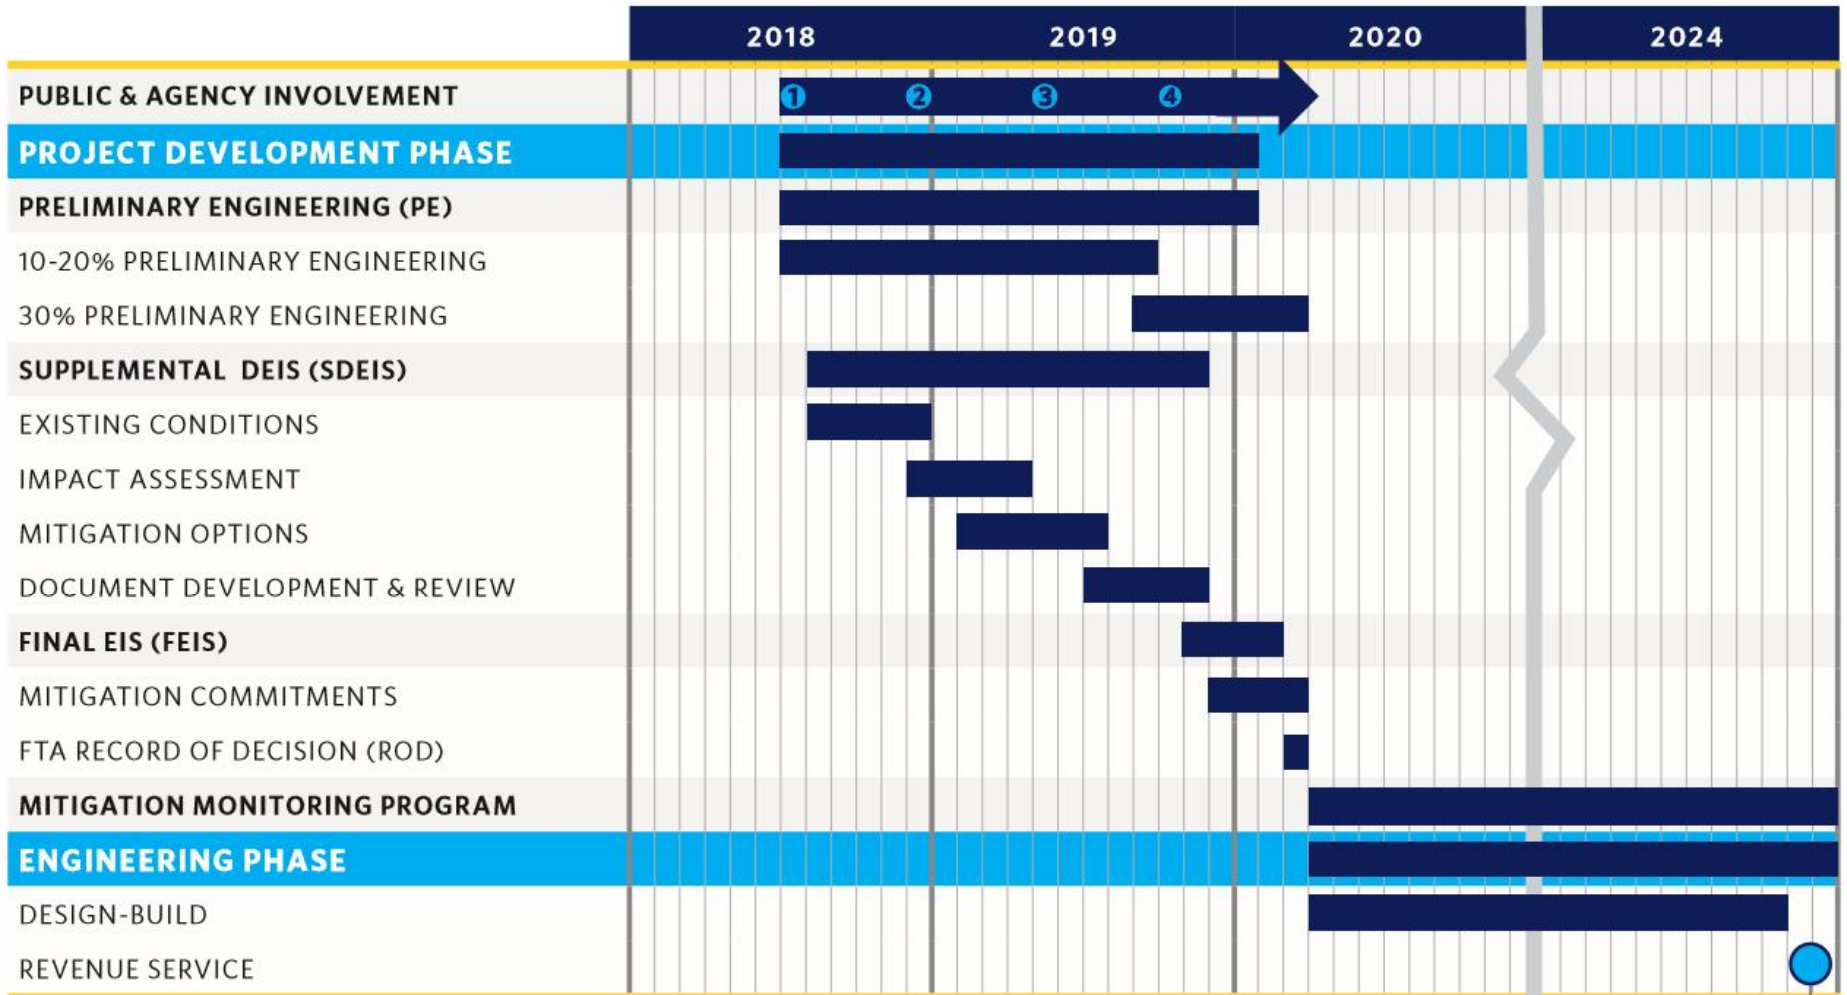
| | 2018 | 2019 | 2020 | 2024 |
|---|---|---|---|---|
| PUBLIC & AGENCY INVOLVEMENT | 1 2 | 3 4 | | |
| PROJECT DEVELOPMENT PHASE | | | | |
| PRELIMINARY ENGINEERING (PE) | | | | |
| 10-20% PRELIMINARY ENGINEERING | | | | |
| 30% PRELIMINARY ENGINEERING | | | | |
| SUPPLEMENTAL DEIS (SDEIS) | | | | |
| EXISTING CONDITIONS | | | | |
| IMPACT ASSESSMENT | | | | |
| MITIGATION OPTIONS | | | | |
| DOCUMENT DEVELOPMENT & REVIEW | | | | |
| FINAL EIS (FEIS) | | | | |
| MITIGATION COMMITMENTS | | | | |
| FTA RECORD OF DECISION (ROD) | | | | |
| MITIGATION MONITORING PROGRAM | | | | |
| ENGINEERING PHASE | | | | |
| DESIGN-BUILD | | | | |
| REVENUE SERVICE | | | | |